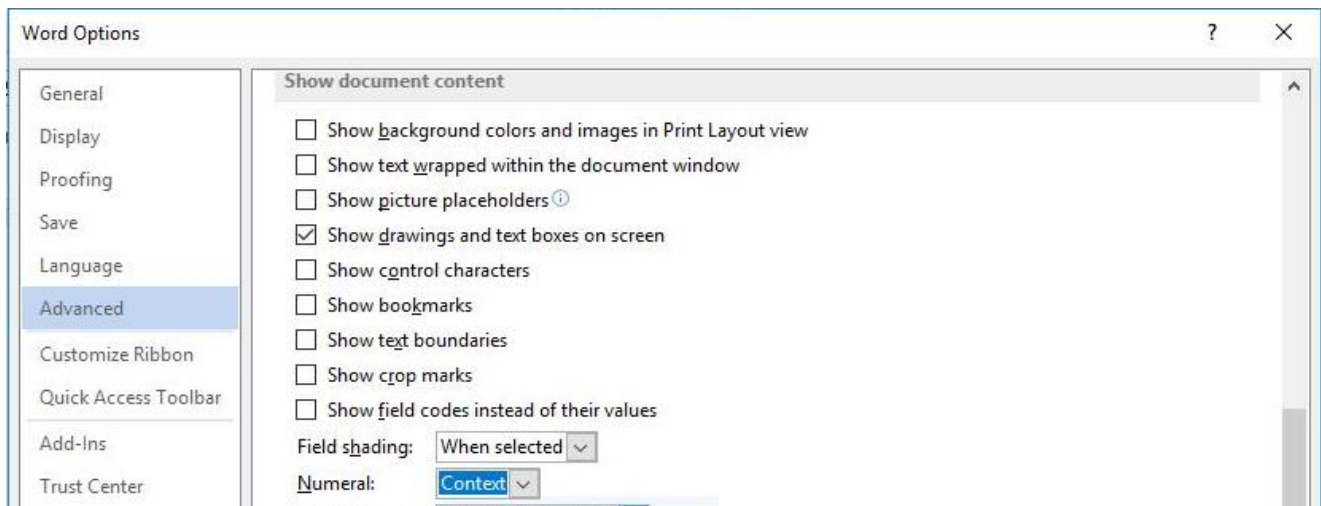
Word Options

?

×

General

Display

Proofing

Save

Language

Advanced

Customize Ribbon

Quick Access Toolbar

Add-Ins

Trust Center

Show document content

Show background colors and images in Print Layout view

Show text wrapped within the document window

Show picture placeholders

Show drawings and text boxes on screen

Show control characters

Show bookmarks

Show text boundaries

Show crop marks

Show field codes instead of their values

Field shading: When selected

Numeral: Context